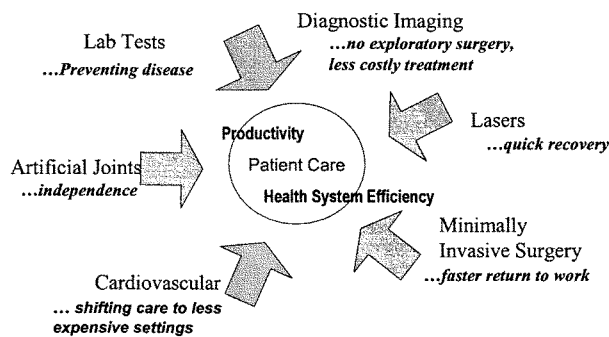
Lab Tests
*...Preventing disease*

Diagnostic Imaging
*...no exploratory surgery, less costly treatment*

Lasers
*...quick recovery*

Artificial Joints
*...independence*

Productivity
Patient Care
Health System Efficiency

Minimally Invasive Surgery
*...faster return to work*

Cardiovascular
*... shifting care to less expensive settings*